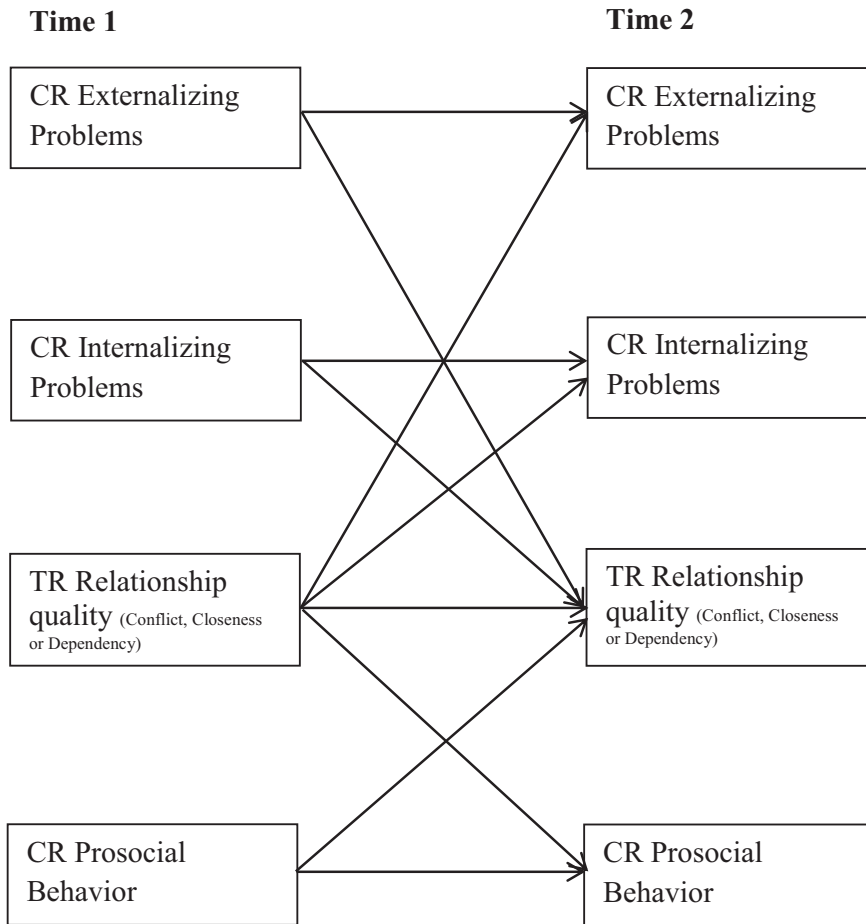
Time 1

Time 2

CR Externalizing Problems

CR Externalizing Problems

CR Internalizing Problems

CR Internalizing Problems

TR Relationship quality (Conflict, Closeness or Dependency)

TR Relationship quality (Conflict, Closeness or Dependency)

CR Prosocial Behavior

CR Prosocial Behavior